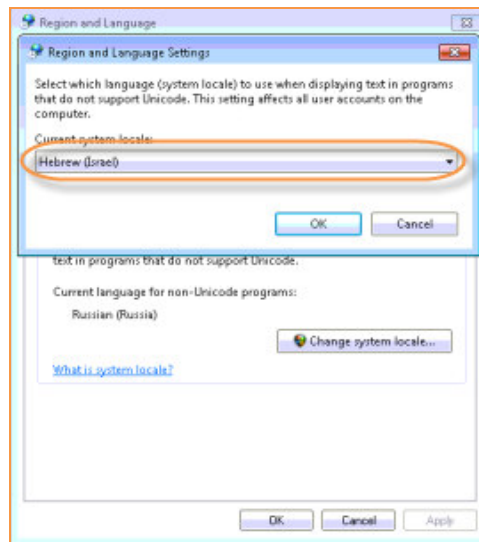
Region and Language

Region and Language Settings

Select which language (system locale) to use when displaying text in programs that do not support Unicode. This setting affects all user accounts on the computer.

Current system locale:

Hebrew (Israel)

OK

Cancel

text in programs that do not support Unicode.

Current language for non-Unicode programs:

Russian (Russia)

Change system locale...

What is system locale?

OK

Cancel

Apply